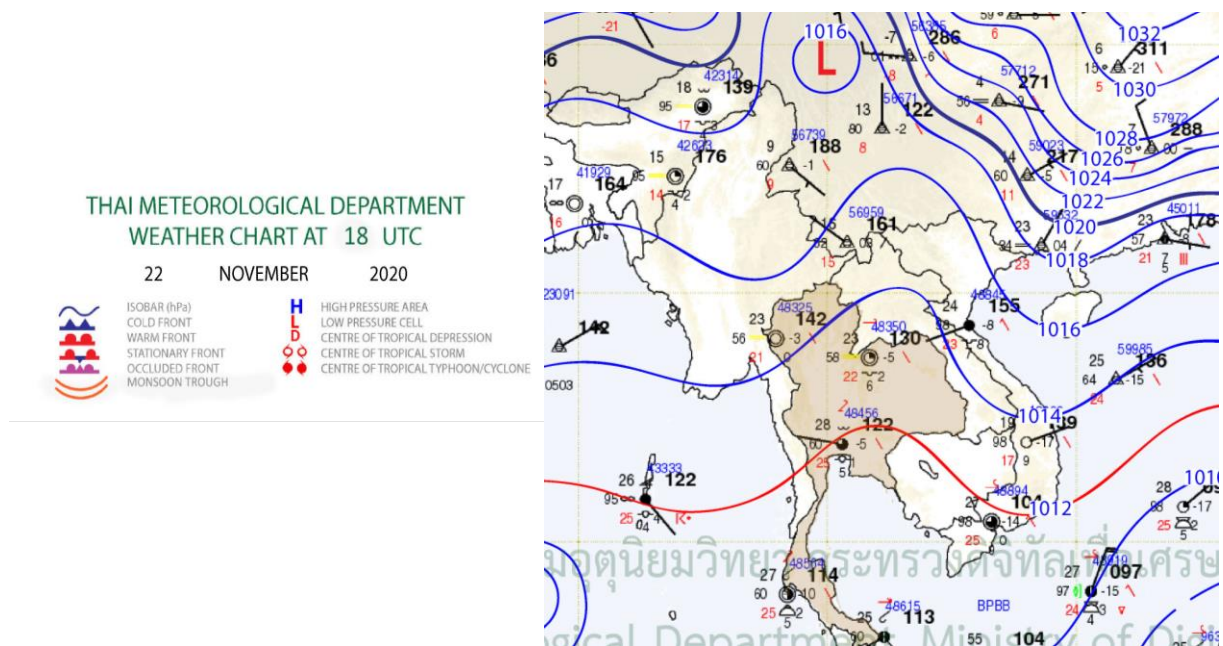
THAI METEOROLOGICAL DEPARTMENT
WEATHER CHART AT 18 UTC

22 NOVEMBER 2020

ISOBAR (hPa)
COLD FRONT
WARM FRONT
STATIONARY FRONT
OCCLUDED FRONT
MONSOON TROUGH

H HIGH PRESSURE AREA
L LOW PRESSURE CELL
D CENTRE OF TROPICAL DEPRESSION
CENTRE OF TROPICAL STORM
CENTRE OF TROPICAL TYPHOON/CYCLONE

1016
L
1032
1030
1028
1026
1024
1022
1020
1018
1016
1014
1012
1010

-21
36
286
311
139
122
271
288
188
176
164
217
161
178
155
142
142
130
136
122
122
104
114
113
104
097
19

42314
56739
42623
41929
56959
57712
59023
59432
57972
45011
48845
59985
48325
48350
48456
43333
48894
48615
23091
0503

BPBB

มอุตุนิยมวิทยา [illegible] กระทรวงดิจิทัลเพื่อเศรษ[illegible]
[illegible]gical Department, Ministry of Di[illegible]